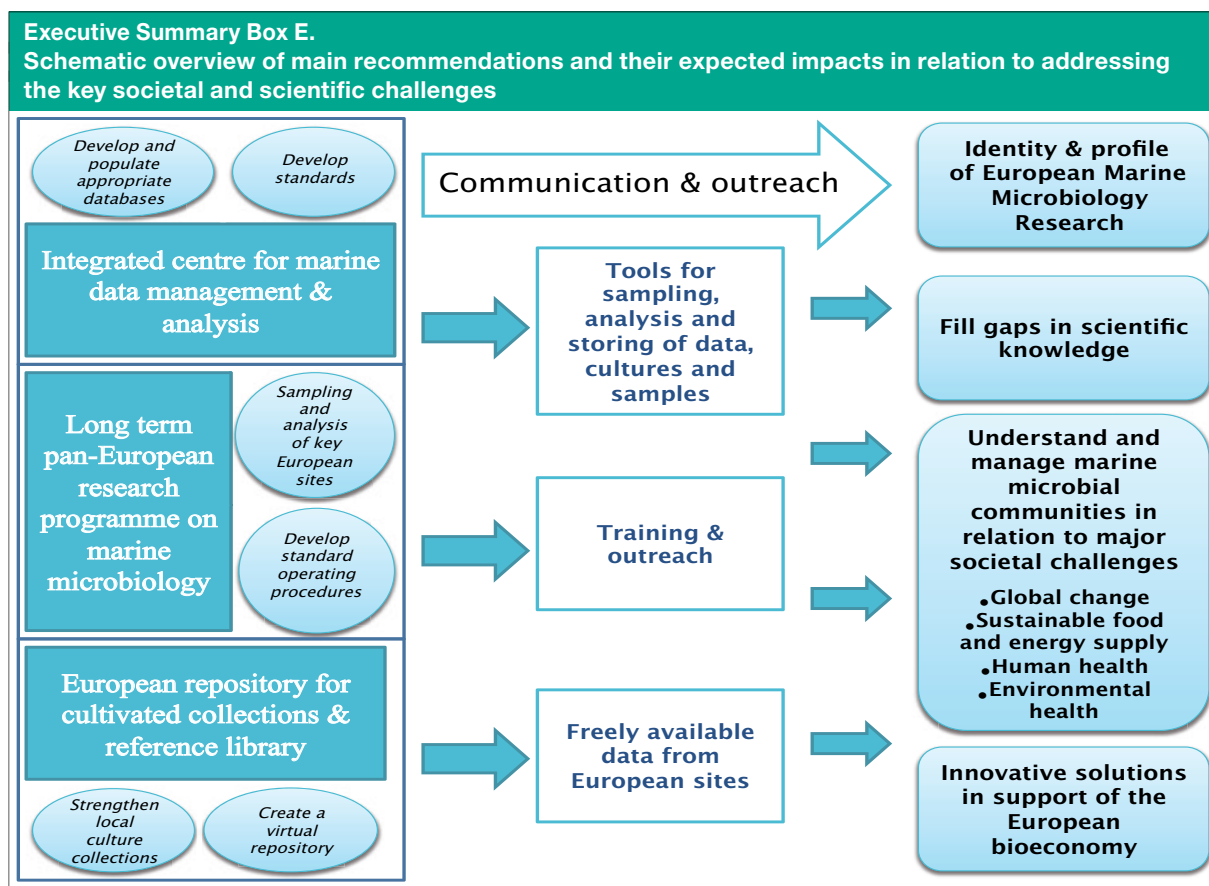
Executive Summary Box E.
Schematic overview of main recommendations and their expected impacts in relation to addressing the key societal and scientific challenges

Develop and populate appropriate databases

Develop standards

Integrated centre for marine data management & analysis

Long term pan-European research programme on marine microbiology

Sampling and analysis of key European sites

Develop standard operating procedures

European repository for cultivated collections & reference library

Strengthen local culture collections

Create a virtual repository

Communication & outreach

Tools for sampling, analysis and storing of data, cultures and samples

Training & outreach

Freely available data from European sites

Identity & profile of European Marine Microbiology Research

Fill gaps in scientific knowledge

Understand and manage marine microbial communities in relation to major societal challenges
• Global change
• Sustainable food and energy supply
• Human health
• Environmental health

Innovative solutions in support of the European bioeconomy